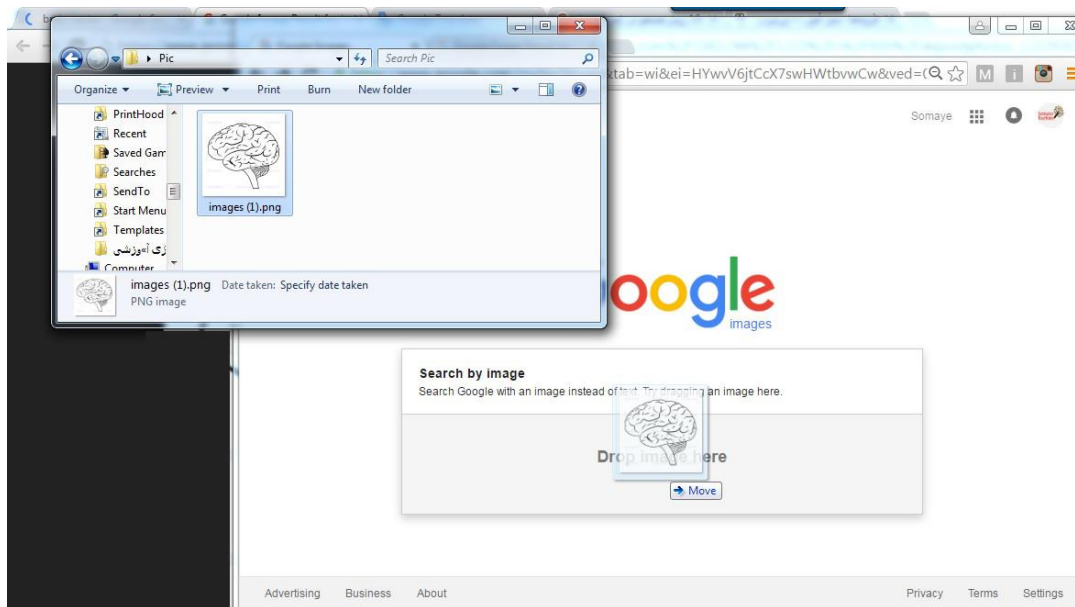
Pic
Search Pic
Organize
Preview
Print
Burn
New folder
PrintHood
Recent
Saved Gam
Searches
SendTo
Start Menu
Templates
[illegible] آموزشی
Computer
images (1).png
images (1).png Date taken: Specify date taken
PNG image

xtab=wi&ei=HYwvV6jtCcX7swHWtbvwCw&ved=(

Somaye

Google
images

Search by image
Search Google with an image instead of text. Try dragging an image here.

Drop image here
Move

Advertising Business About
Privacy Terms Settings